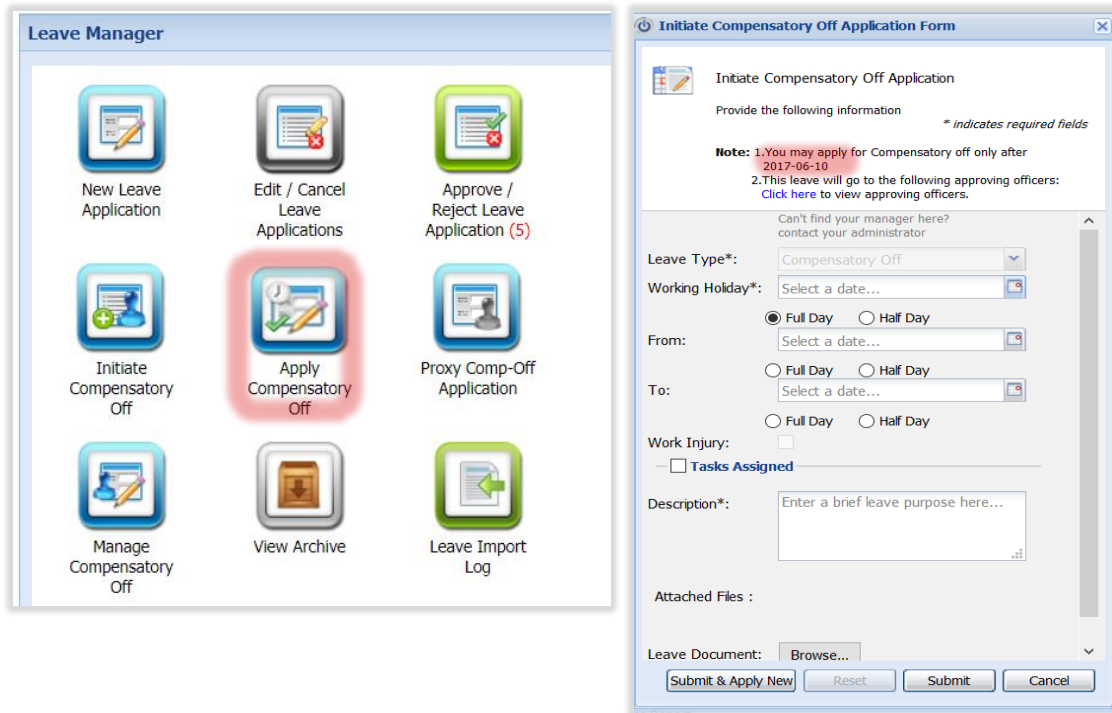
Leave Manager

New Leave Application

Edit / Cancel Leave Applications

Approve / Reject Leave Application (5)

Initiate Compensatory Off

Apply Compensatory Off

Proxy Comp-Off Application

Manage Compensatory Off

View Archive

Leave Import Log

Initiate Compensatory Off Application Form

Initiate Compensatory Off Application

Provide the following information

* indicates required fields

Note: 1.You may apply for Compensatory off only after 2017-06-10
2.This leave will go to the following approving officers: Click here to view approving officers.

Can't find your manager here? contact your administrator

Leave Type*: Compensatory Off

Working Holiday*: Select a date...

Full Day Half Day

From: Select a date...

Full Day Half Day

To: Select a date...

Full Day Half Day

Work Injury:

Tasks Assigned

Description*: Enter a brief leave purpose here...

Attached Files :

Leave Document: Browse...

Submit & Apply New Reset Submit Cancel